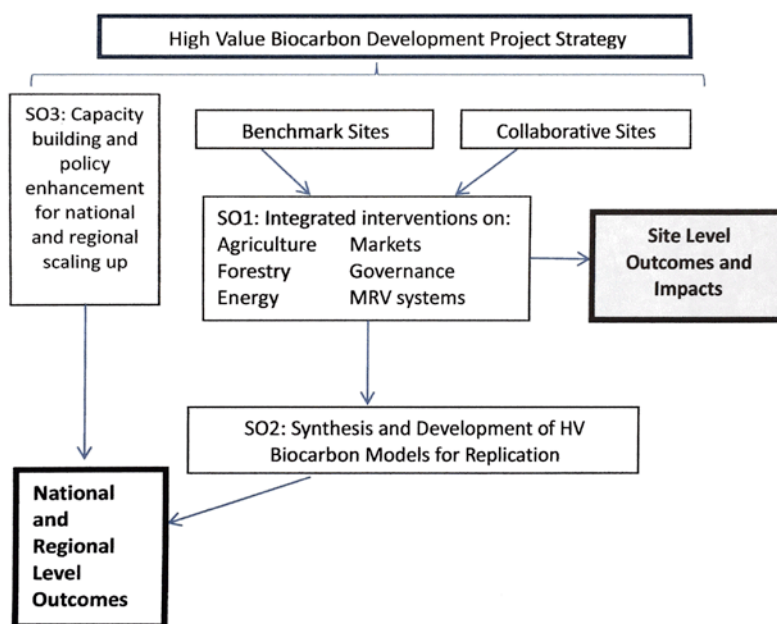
High Value Biocarbon Development Project Strategy

SO3: Capacity building and policy enhancement for national and regional scaling up

Benchmark Sites

Collaborative Sites

SO1: Integrated interventions on:
Agriculture Markets
Forestry Governance
Energy MRV systems

Site Level Outcomes and Impacts

SO2: Synthesis and Development of HV Biocarbon Models for Replication

National and Regional Level Outcomes